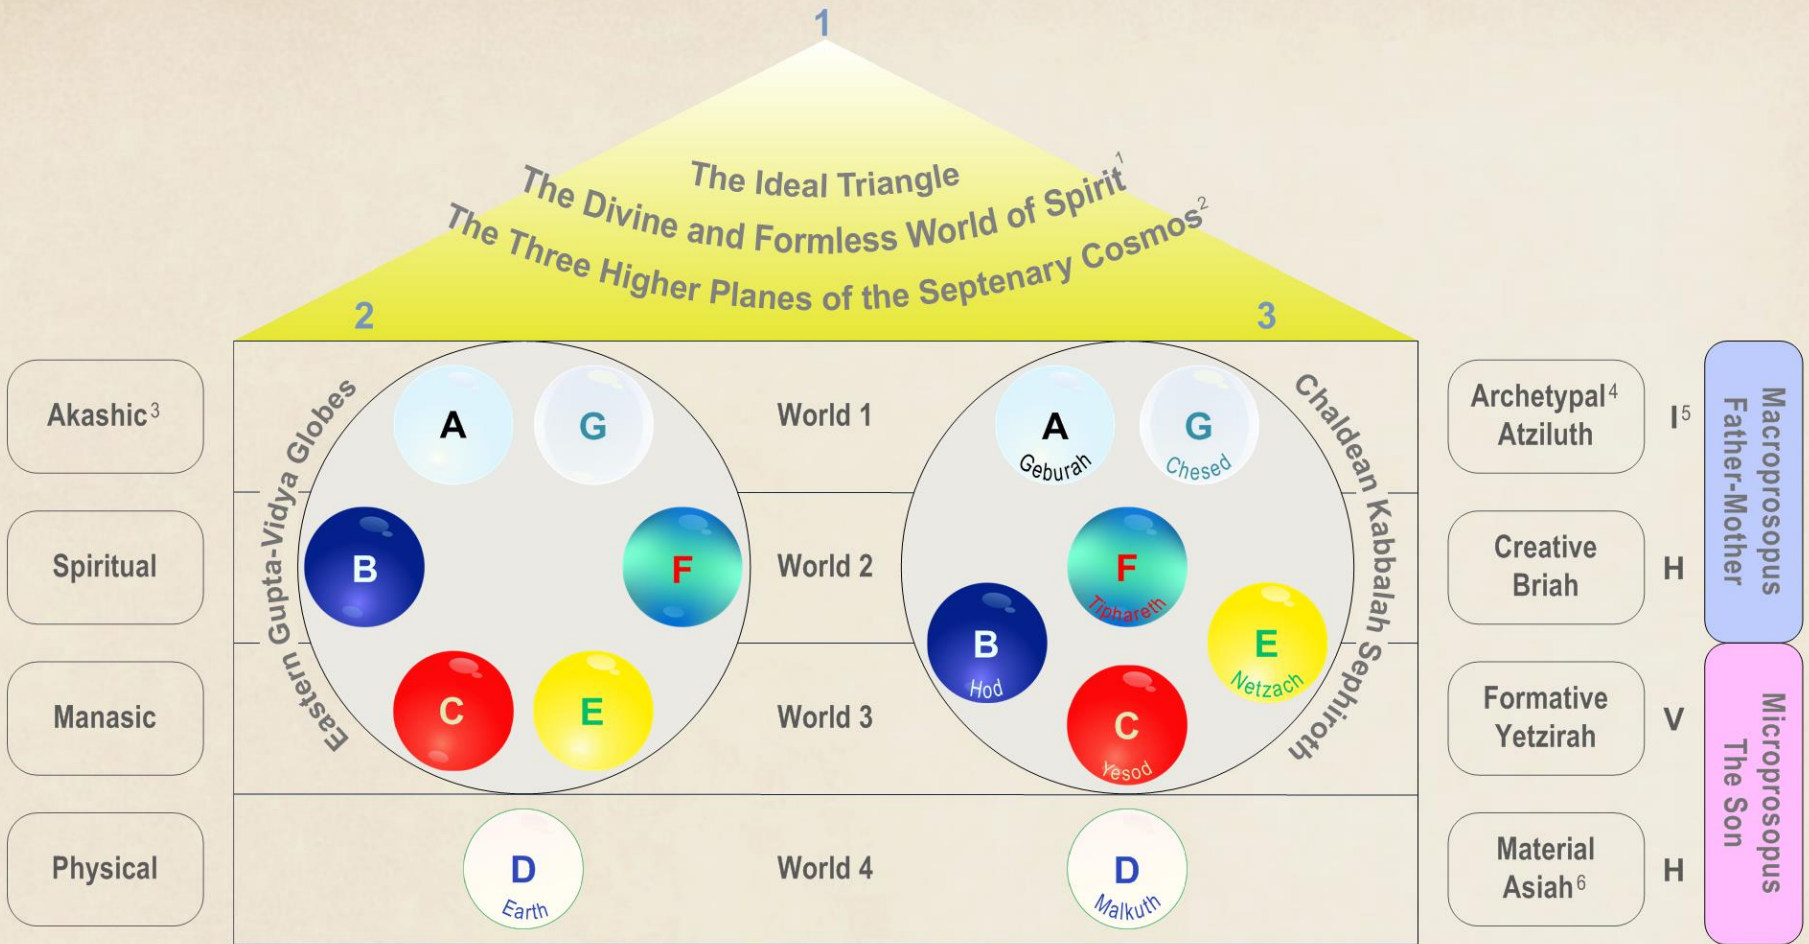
1

The Ideal Triangle
The Divine and Formless World of Spirit$^1$
The Three Higher Planes of the Septenary Cosmos$^2$

2

3

Akashic$^3$

Spiritual

Manasic

Physical

Eastern Gupta-Vidya Globes

A

G

B

F

C

E

World 1

World 2

World 3

World 4

D
Earth

Chaldean Kabbalah Sephiroth

A
Geburah

G
Chesed

F
Tiphareth

B
Hod

E
Netzach

C
Yesod

D
Malkuth

Archetypal$^4$
Atziluth

I$^5$

Creative
Briah

H

Formative
Yetzirah

V

Material
Asiah$^6$

H

Macroprosopus
Father-Mother

Microprosopus
The Son